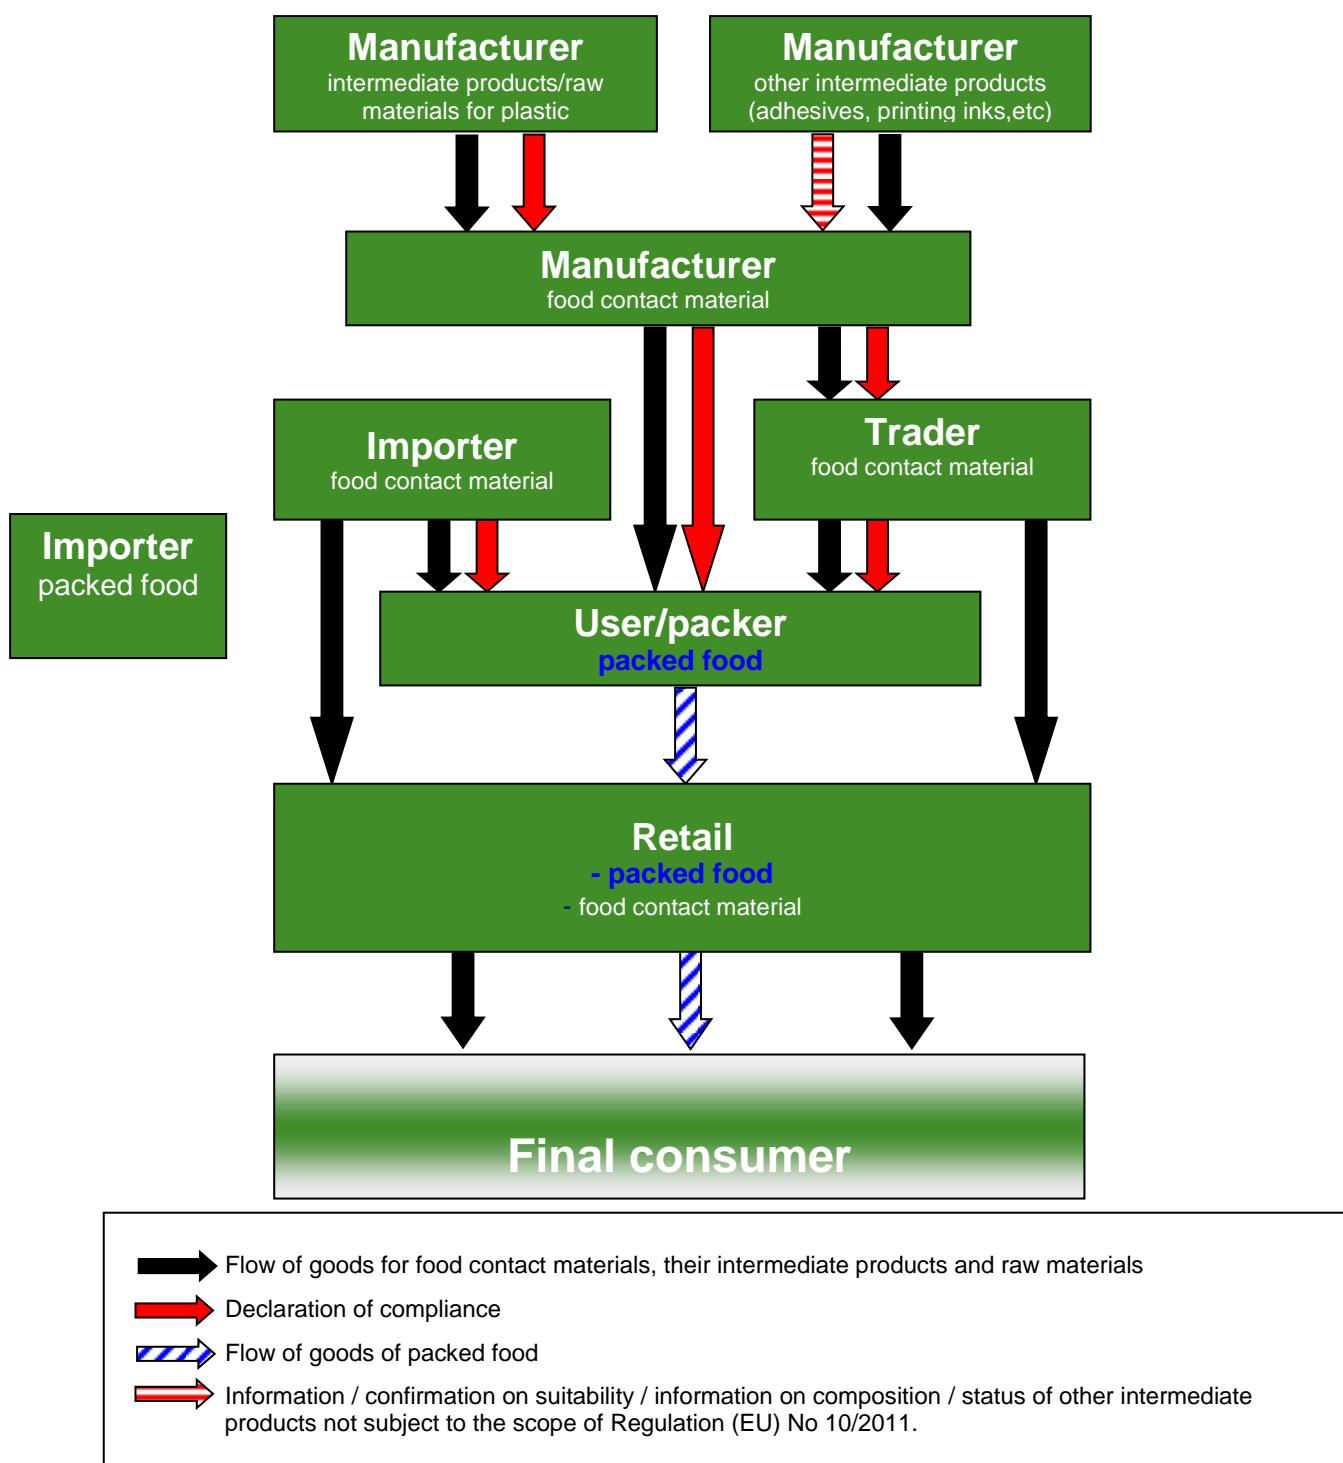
Manufacturer
intermediate products/raw materials for plastic

Manufacturer
other intermediate products (adhesives, printing inks,etc)

Manufacturer
food contact material

Importer
food contact material

Trader
food contact material

Importer
packed food

User/packer
packed food

Retail
- packed food
- food contact material

Final consumer

Flow of goods for food contact materials, their intermediate products and raw materials

Declaration of compliance

Flow of goods of packed food

Information / confirmation on suitability / information on composition / status of other intermediate products not subject to the scope of Regulation (EU) No 10/2011.